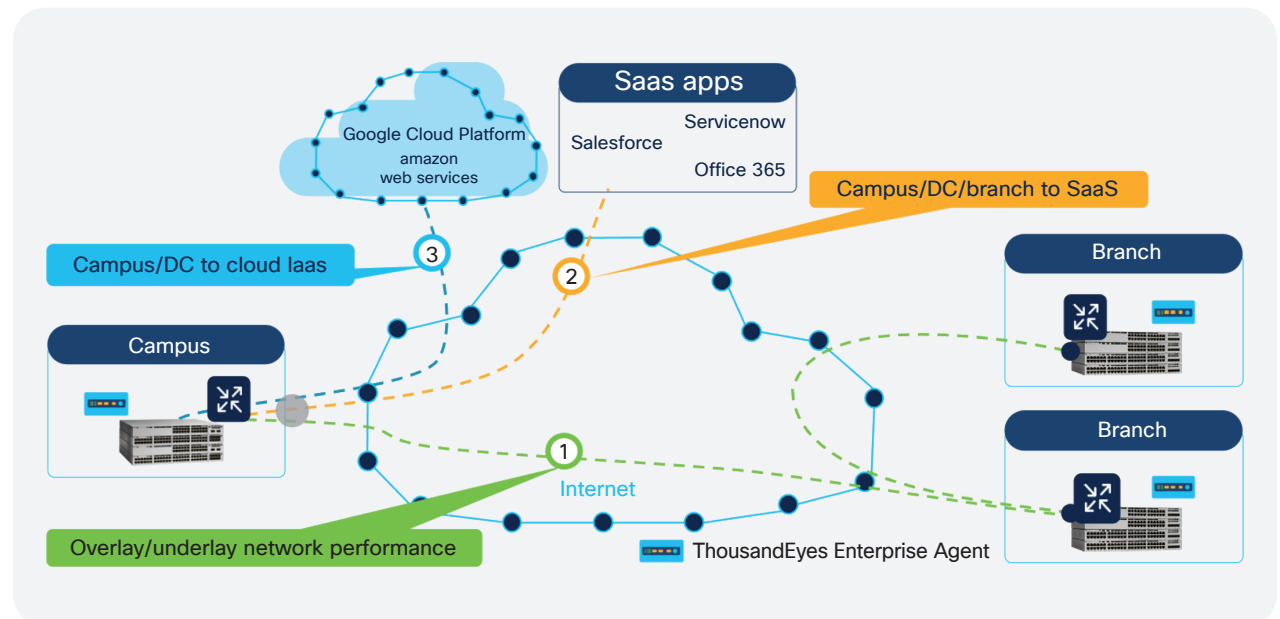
Google Cloud Platform
amazon
web services

Saas apps
Servicenow
Salesforce
Office 365

Campus/DC/branch to SaaS

3
Campus/DC to cloud Iaas

2

Branch

Campus

Branch

1
Internet

Overlay/underlay network performance

ThousandEyes Enterprise Agent